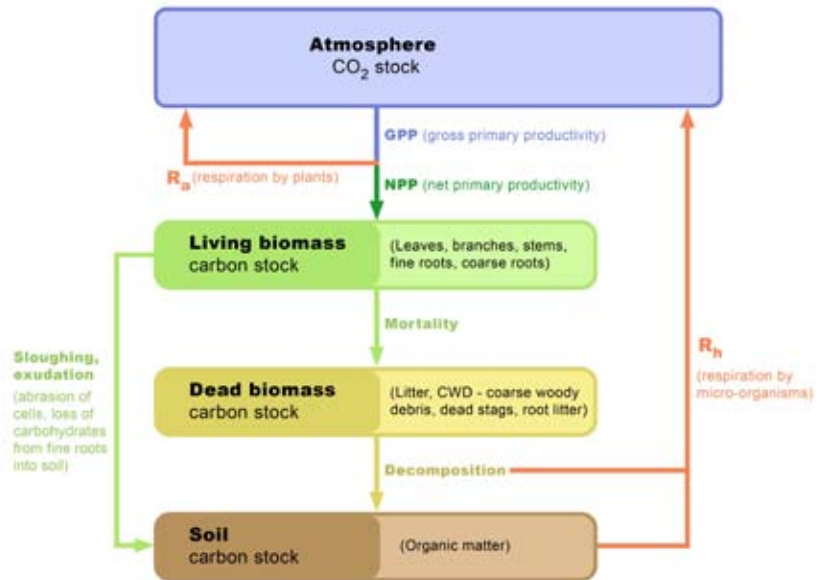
Atmosphere
$CO_2$ stock

GPP (gross primary productivity)

$R_a$ (respiration by plants)

NPP (net primary productivity)

Living biomass
carbon stock

(Leaves, branches, stems, fine roots, coarse roots)

Mortality

Sloughing, exudation

(abrasion of cells, loss of carbohydrates from fine roots into soil)

$R_h$

(respiration by micro-organisms)

Dead biomass
carbon stock

(Litter, CWD - coarse woody debris, dead stags, root litter)

Decomposition

Soil
carbon stock

(Organic matter)